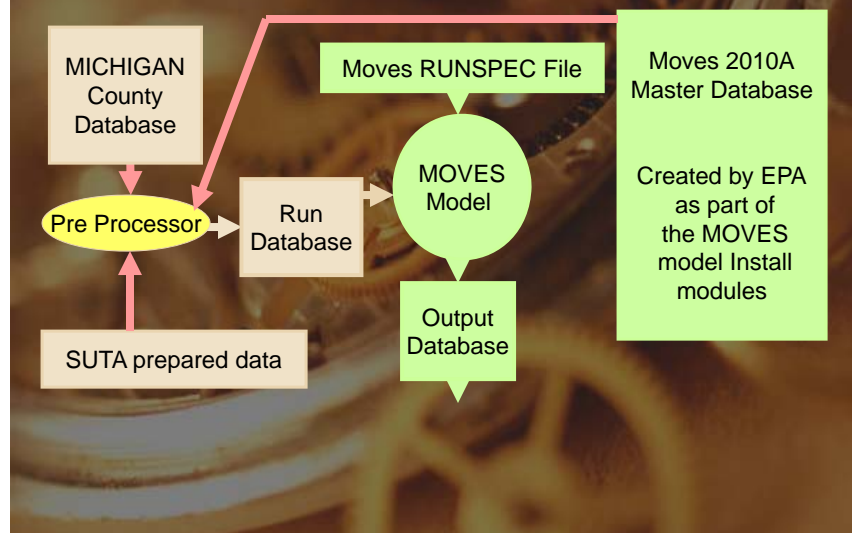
MICHIGAN County Database

Moves RUNSPEC File

Moves 2010A Master Database

Created by EPA as part of the MOVES model Install modules

Pre Processor

Run Database

MOVES Model

Output Database

SUTA prepared data